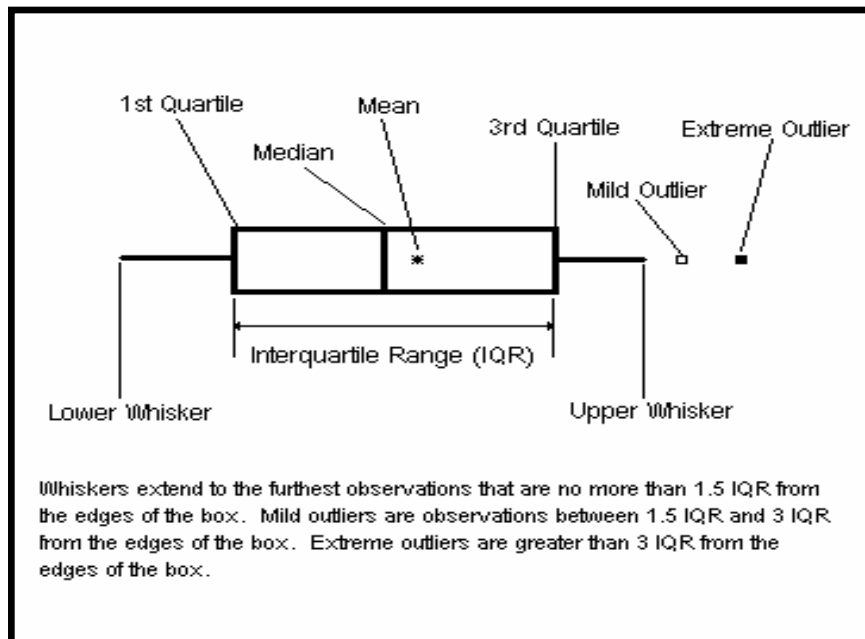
1st Quartile

Mean

3rd Quartile

Extreme Outlier

Median

Mild Outlier

Interquartile Range (IQR)

Lower Whisker

Upper Whisker

Whiskers extend to the furthest observations that are no more than 1.5 IQR from the edges of the box. Mild outliers are observations between 1.5 IQR and 3 IQR from the edges of the box. Extreme outliers are greater than 3 IQR from the edges of the box.